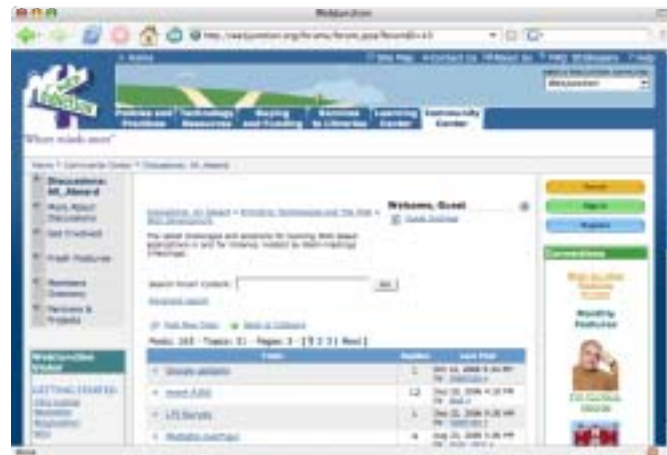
WebJunction

Policies and Practices | Technology Resources | Buying and Funding | Services to Libraries | Learning Center | Community Center

"Where minds meet"

Discussions: WJ_Award

More About Discussions

Get Involved

Fresh Features

Members Directory

Partners & Projects

Welcome, Guest

Search

Sign In

Register

Connections

Monthly Features

WebJunction Global

GETTING STARTED

Search

Posts: 163 · Topics: 31 · Pages: 3 · [ 1 2 3 | Next ]

| Topic | Replies | Last Post |
|---|---|---|
| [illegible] | 1 | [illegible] |
| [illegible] | 12 | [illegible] |
| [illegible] | 1 | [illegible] |
| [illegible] | 4 | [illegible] |

Done